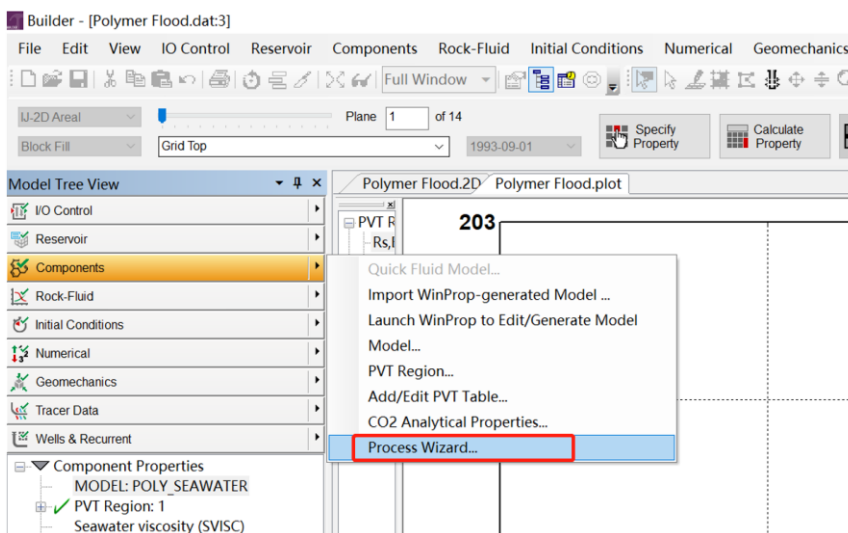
Builder - [Polymer Flood.dat:3]

File Edit View IO Control Reservoir Components Rock-Fluid Initial Conditions Numerical Geomechanics

Full Window

IJ-2D Areal

Plane 1 of 14

Block Fill

Grid Top

1993-09-01

Specify Property

Calculate Property

Model Tree View

I/O Control

Reservoir

Components

Rock-Fluid

Initial Conditions

Numerical

Geomechanics

Tracer Data

Wells & Recurrent

Component Properties

MODEL: POLY_SEAWATER

PVT Region: 1

Seawater viscosity (SVISC)

Polymer Flood.2D

Polymer Flood.plot

PVT R

Rs,I

203

Quick Fluid Model...

Import WinProp-generated Model ...

Launch WinProp to Edit/Generate Model

Model...

PVT Region...

Add/Edit PVT Table...

CO2 Analytical Properties...

Process Wizard...